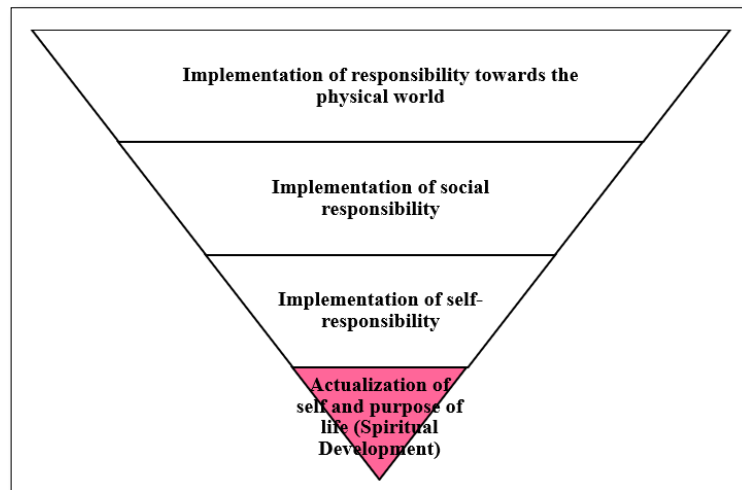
Implementation of responsibility towards the physical world

Implementation of social responsibility

Implementation of self-responsibility

Actualization of self and purpose of life (Spiritual Development)